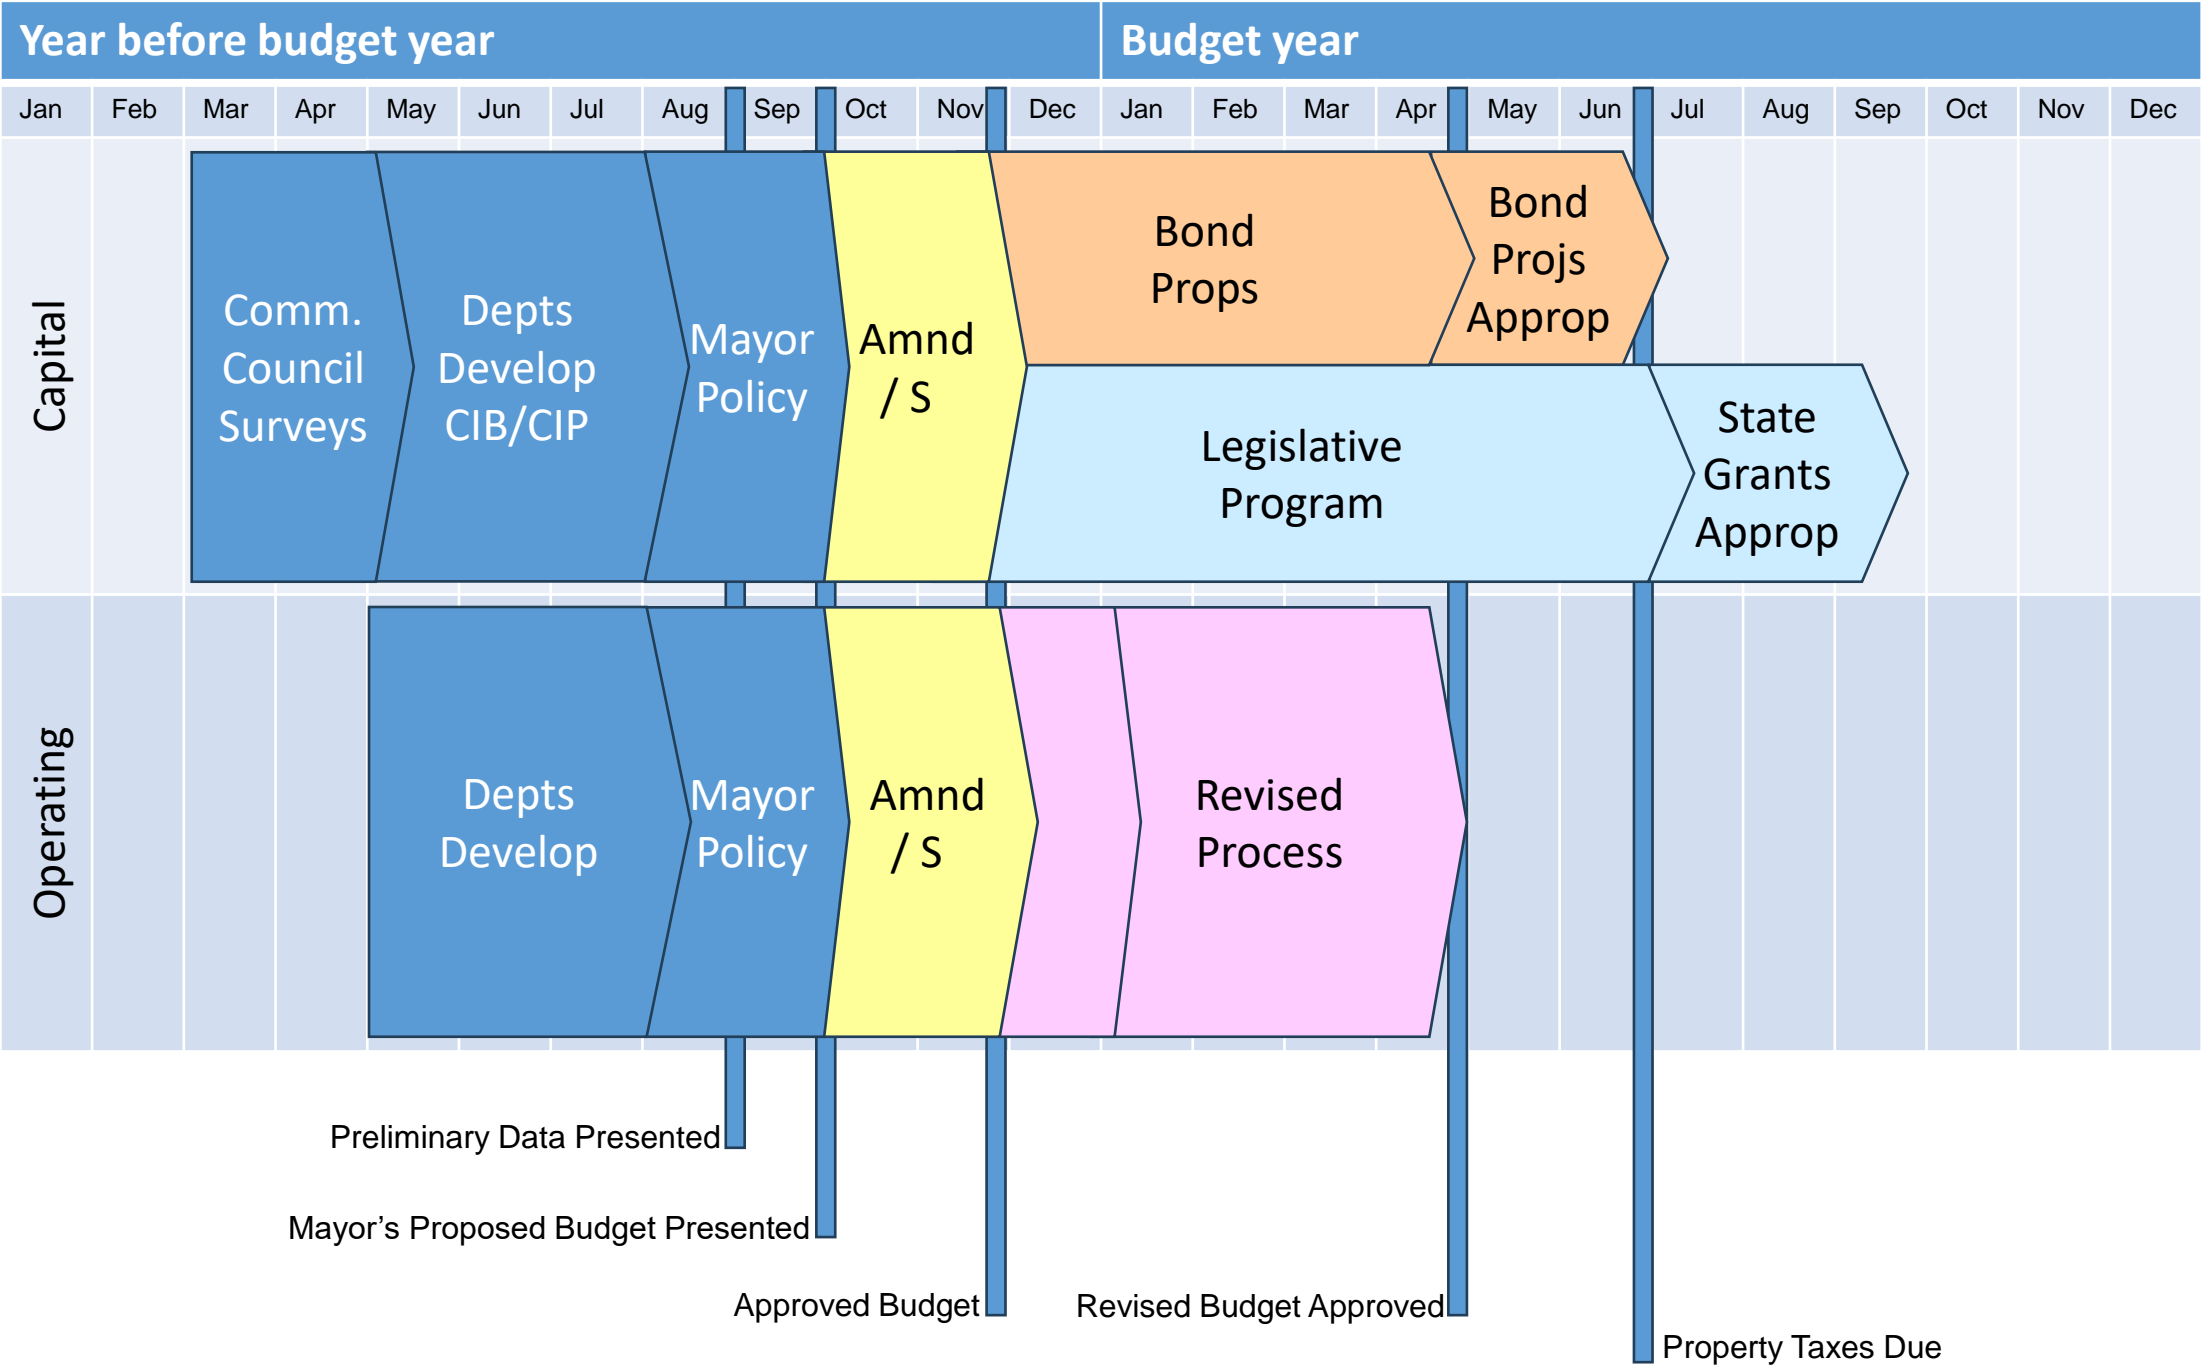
Year before budget year

Budget year

Jan Feb Mar Apr May Jun Jul Aug Sep Oct Nov Dec Jan Feb Mar Apr May Jun Jul Aug Sep Oct Nov Dec

Capital

Comm. Council Surveys

Depts Develop CIB/CIP

Mayor Policy

Amnd / S

Bond Props

Bond Projs Approp

Legislative Program

State Grants Approp

Operating

Depts Develop

Mayor Policy

Amnd / S

Revised Process

Preliminary Data Presented

Mayor’s Proposed Budget Presented

Approved Budget

Revised Budget Approved

Property Taxes Due